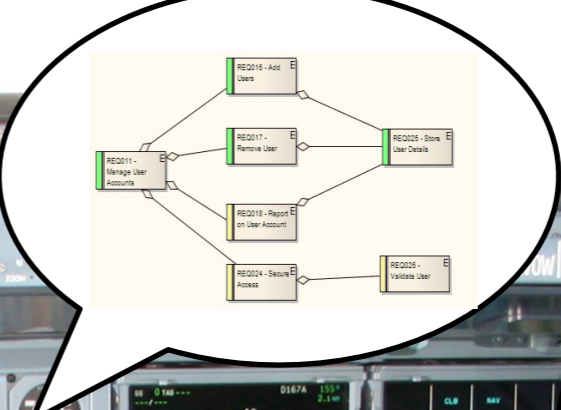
REQ016 - Add Users E

REQ011 - Manage User Accounts E

REQ017 - Remove User E

REQ025 - Store User Details E

REQ018 - Report on User Account E

REQ024 - Secure Access E

REQ026 - Validate User E

D167A

CLB

NAV